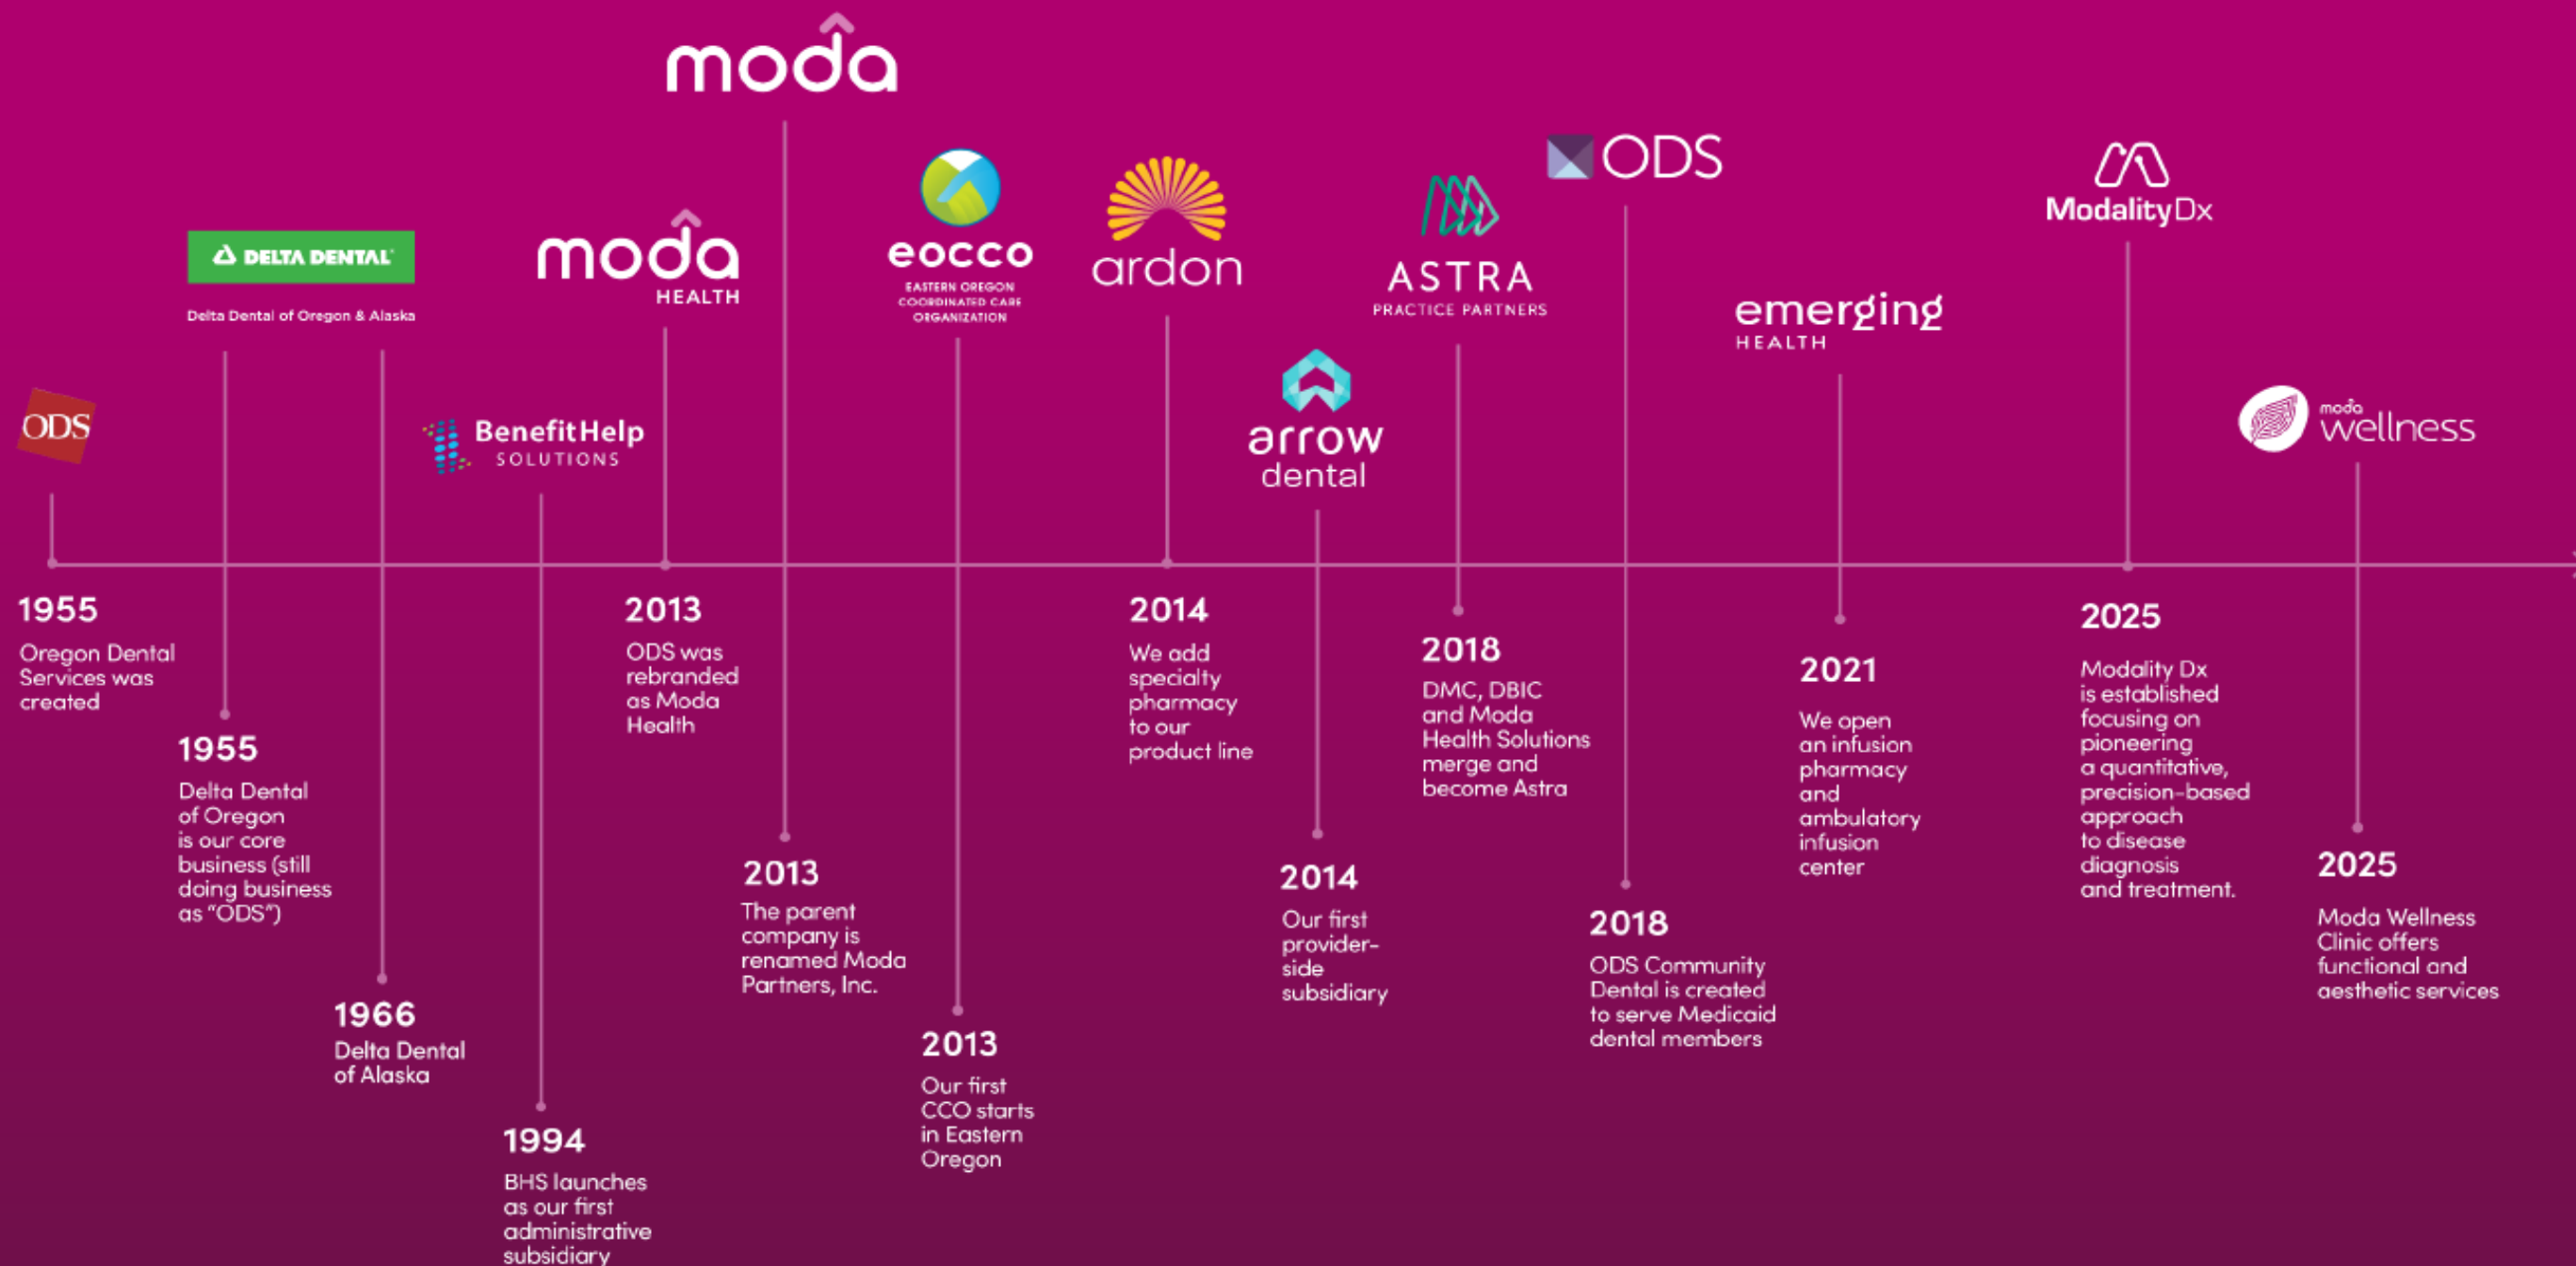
moda

DELTA DENTAL

Delta Dental of Oregon & Alaska

moda HEALTH

eocco EASTERN OREGON COORDINATED CARE ORGANIZATION

ardon

ASTRA PRACTICE PARTNERS

ODS

ModalityDx

emerging HEALTH

ODS

BenefitHelp SOLUTIONS

arrow dental

moda wellness

1955
Oregon Dental Services was created

1955
Delta Dental of Oregon is our core business (still doing business as "ODS")

1966
Delta Dental of Alaska

1994
BHS launches as our first administrative subsidiary

2013
ODS was rebranded as Moda Health

2013
The parent company is renamed Moda Partners, Inc.

2013
Our first CCO starts in Eastern Oregon

2014
We add specialty pharmacy to our product line

2014
Our first provider-side subsidiary

2018
DMC, DBIC and Moda Health Solutions merge and become Astra

2018
ODS Community Dental is created to serve Medicaid dental members

2021
We open an infusion pharmacy and ambulatory infusion center

2025
Modality Dx is established focusing on pioneering a quantitative, precision-based approach to disease diagnosis and treatment.

2025
Moda Wellness Clinic offers functional and aesthetic services